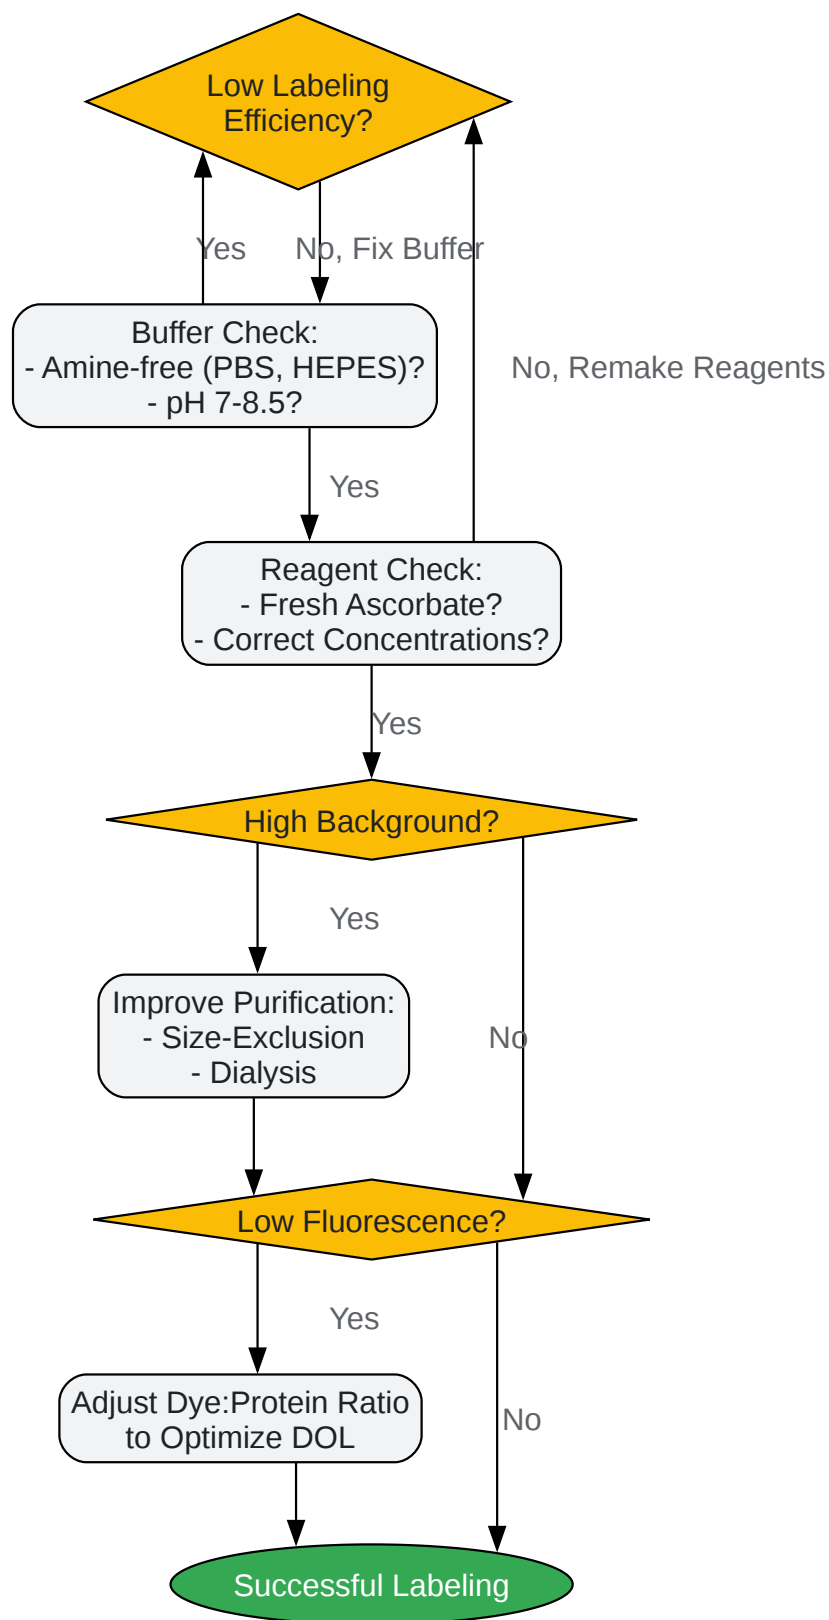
Low Labeling Efficiency?

Yes

No, Fix Buffer

Buffer Check:
- Amine-free (PBS, HEPES)?
- pH 7-8.5?

No, Remake Reagents

Yes

Reagent Check:
- Fresh Ascorbate?
- Correct Concentrations?

Yes

High Background?

Yes

Improve Purification:
- Size-Exclusion
- Dialysis

No

Low Fluorescence?

Yes

Adjust Dye:Protein Ratio to Optimize DOL

No

Successful Labeling